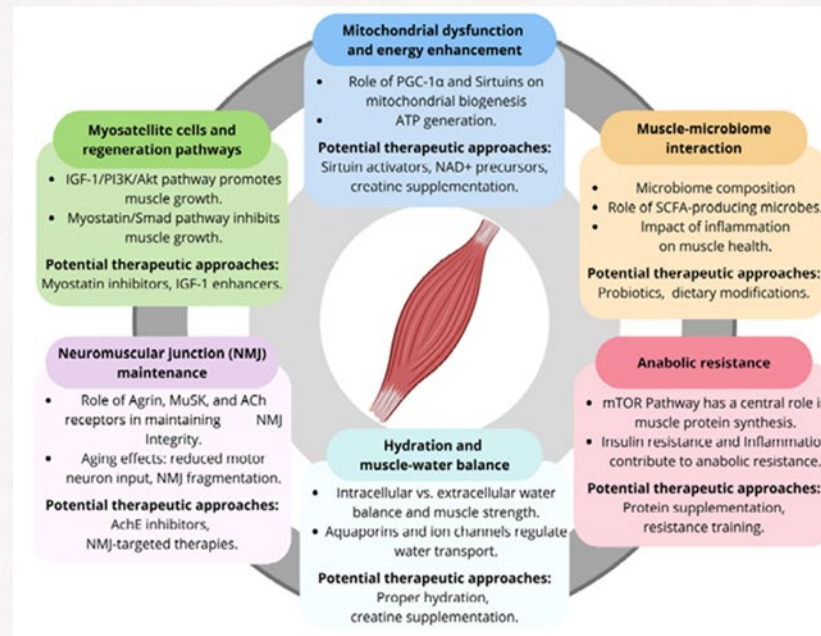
Mitochondrial dysfunction and energy enhancement

• Role of PGC-1α and Sirtuins on mitochondrial biogenesis
• ATP generation.

Potential therapeutic approaches:
Sirtuin activators, NAD+ precursors, creatine supplementation.

Myosatellite cells and regeneration pathways

• IGF-1/PI3K/Akt pathway promotes muscle growth.
• Myostatin/Smad pathway inhibits muscle growth.

Potential therapeutic approaches:
Myostatin inhibitors, IGF-1 enhancers.

Muscle-microbiome interaction

• Microbiome composition
• Role of SCFA-producing microbes.
• Impact of inflammation on muscle health.

Potential therapeutic approaches:
Probiotics, dietary modifications.

Neuromuscular junction (NMJ) maintenance

• Role of Agrin, MuSK, and ACh receptors in maintaining NMJ Integrity.
• Aging effects: reduced motor neuron input, NMJ fragmentation.

Potential therapeutic approaches:
AchE inhibitors, NMJ-targeted therapies.

Anabolic resistance

• mTOR Pathway has a central role i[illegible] muscle protein synthesis.
• Insulin resistance and Inflammatio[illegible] contribute to anabolic resistance.

Potential therapeutic approaches:
Protein supplementation, resistance training.

Hydration and muscle-water balance

• Intracellular vs. extracellular water balance and muscle strength.
• Aquaporins and ion channels regulate water transport.

Potential therapeutic approaches:
Proper hydration, creatine supplementation.